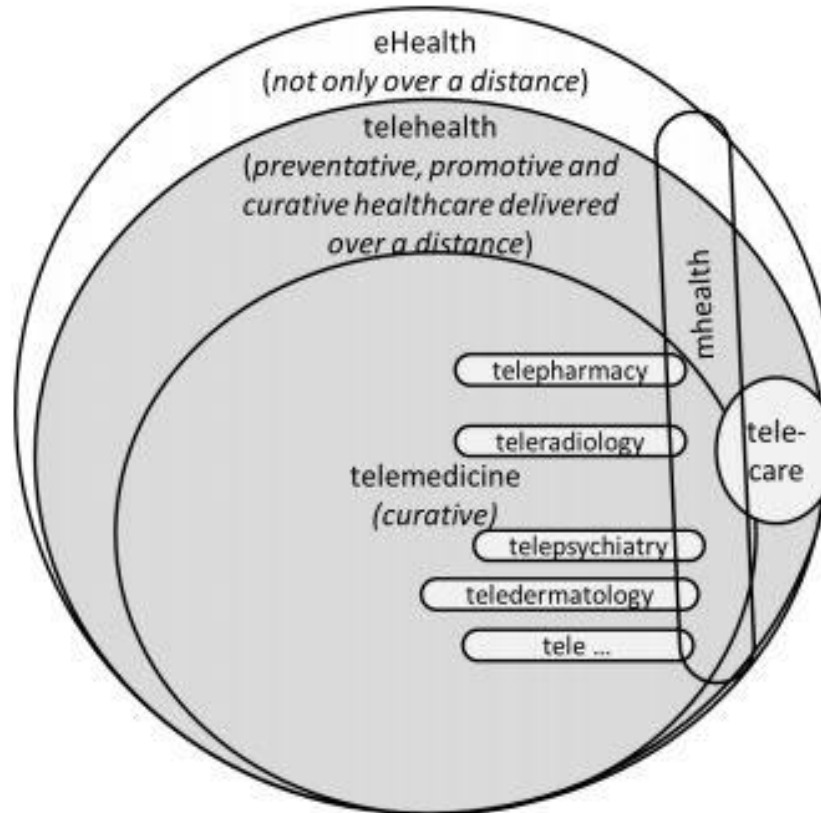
eHealth
(not only over a distance)

telehealth
(preventative, promotive and curative healthcare delivered over a distance)

mhealth

telepharmacy

teleradiology

tele-
care

telemedicine
(curative)

telepsychiatry

teledermatology

tele ...